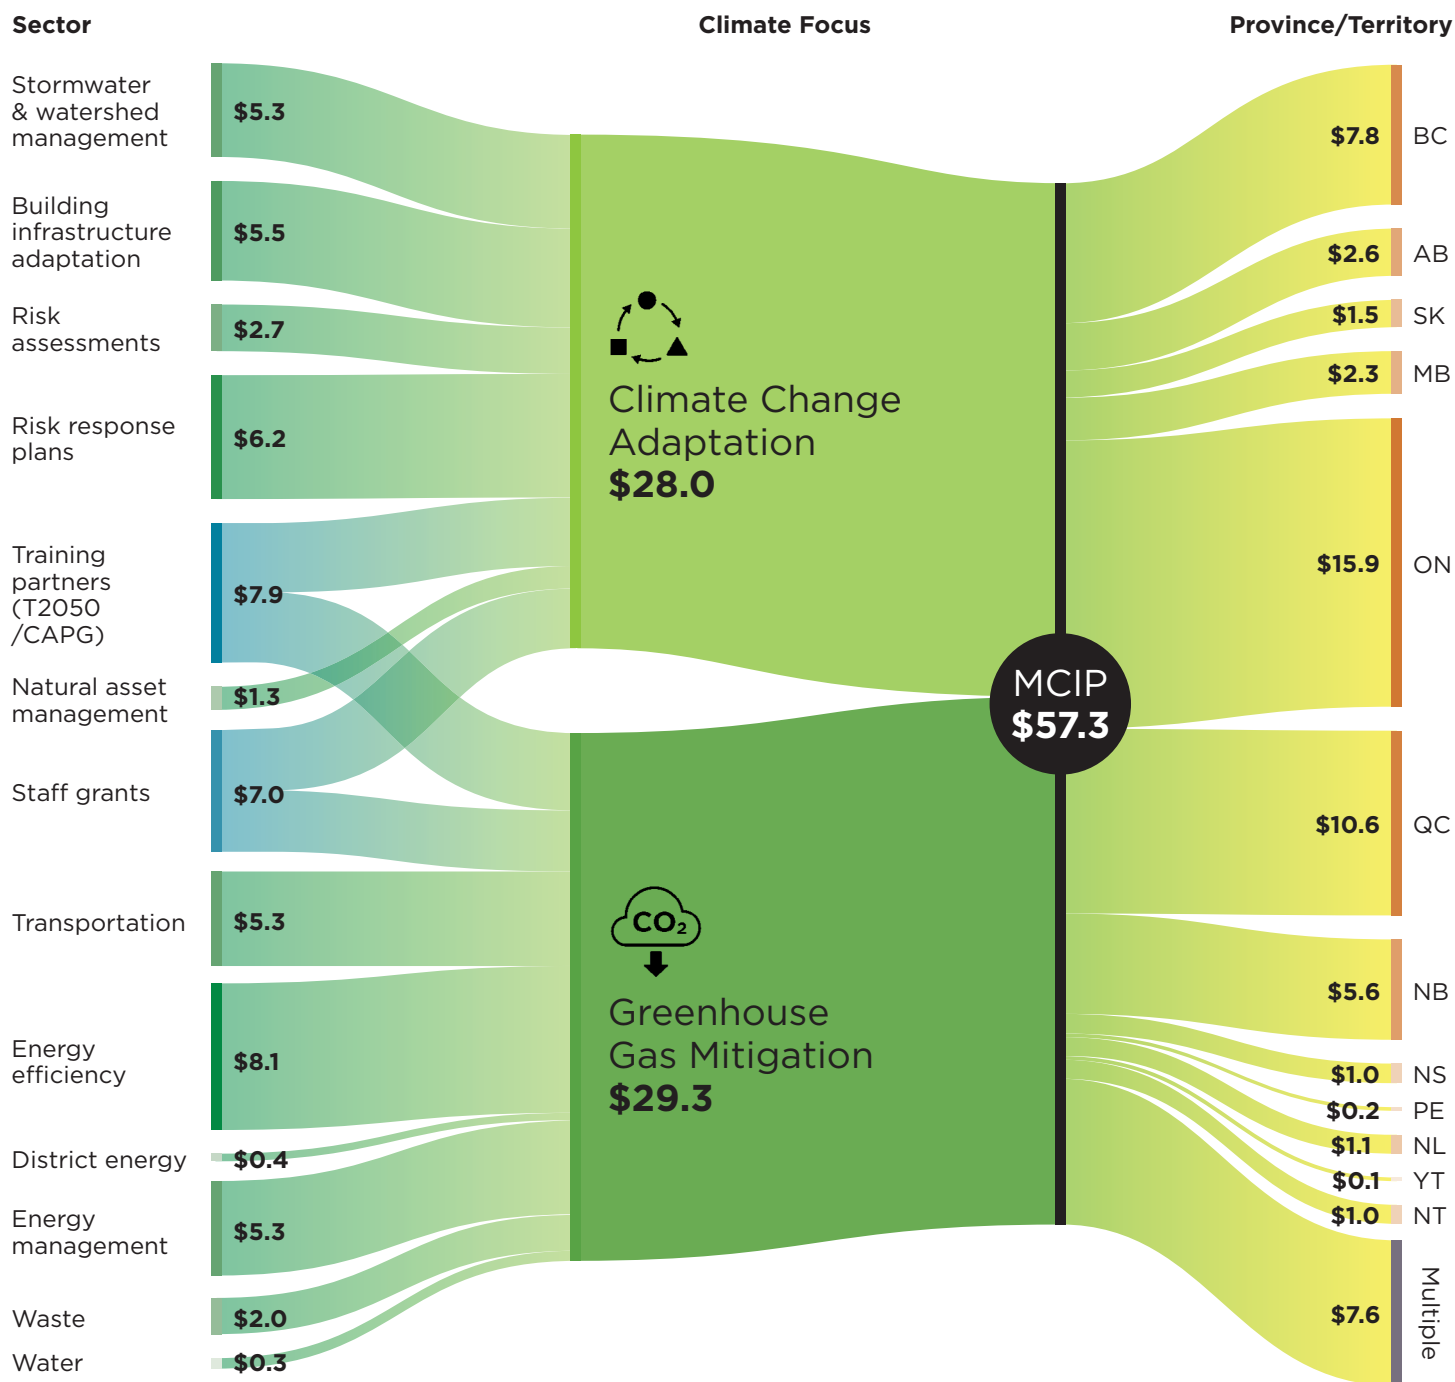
Sector

Climate Focus

Province/Territory

Stormwater & watershed management $5.3

Building infrastructure adaptation $5.5

Risk assessments $2.7

Risk response plans $6.2

Training partners (T2050 /CAPG) $7.9

Natural asset management $1.3

Staff grants $7.0

Transportation $5.3

Energy efficiency $8.1

District energy $0.4

Energy management $5.3

Waste $2.0

Water $0.3

Climate Change Adaptation $28.0

$CO_2$

Greenhouse Gas Mitigation $29.3

MCIP $57.3

$7.8 BC

$2.6 AB

$1.5 SK

$2.3 MB

$15.9 ON

$10.6 QC

$5.6 NB

$1.0 NS

$0.2 PE

$1.1 NL

$0.1 YT

$1.0 NT

$7.6 Multiple